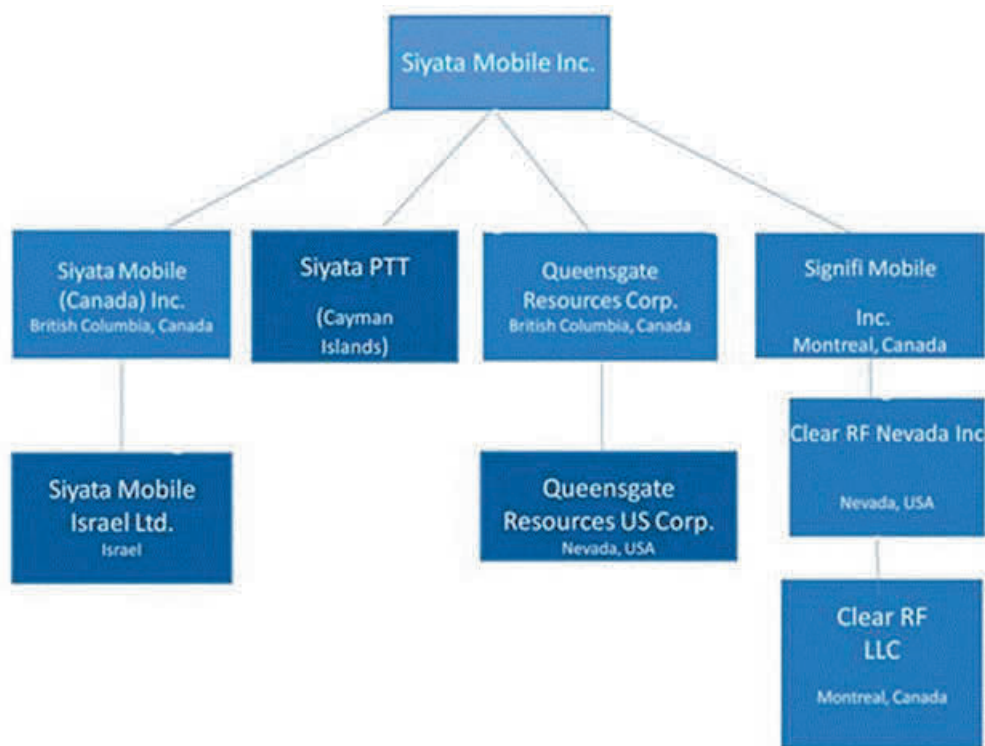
Siyata Mobile Inc.

Siyata Mobile (Canada) Inc.
British Columbia, Canada

Siyata PTT
(Cayman Islands)

Queensgate Resources Corp.
British Columbia, Canada

Signifi Mobile Inc.
Montreal, Canada

Siyata Mobile Israel Ltd.
Israel

Queensgate Resources US Corp.
Nevada, USA

Clear RF Nevada Inc
Nevada, USA

Clear RF LLC
Montreal, Canada